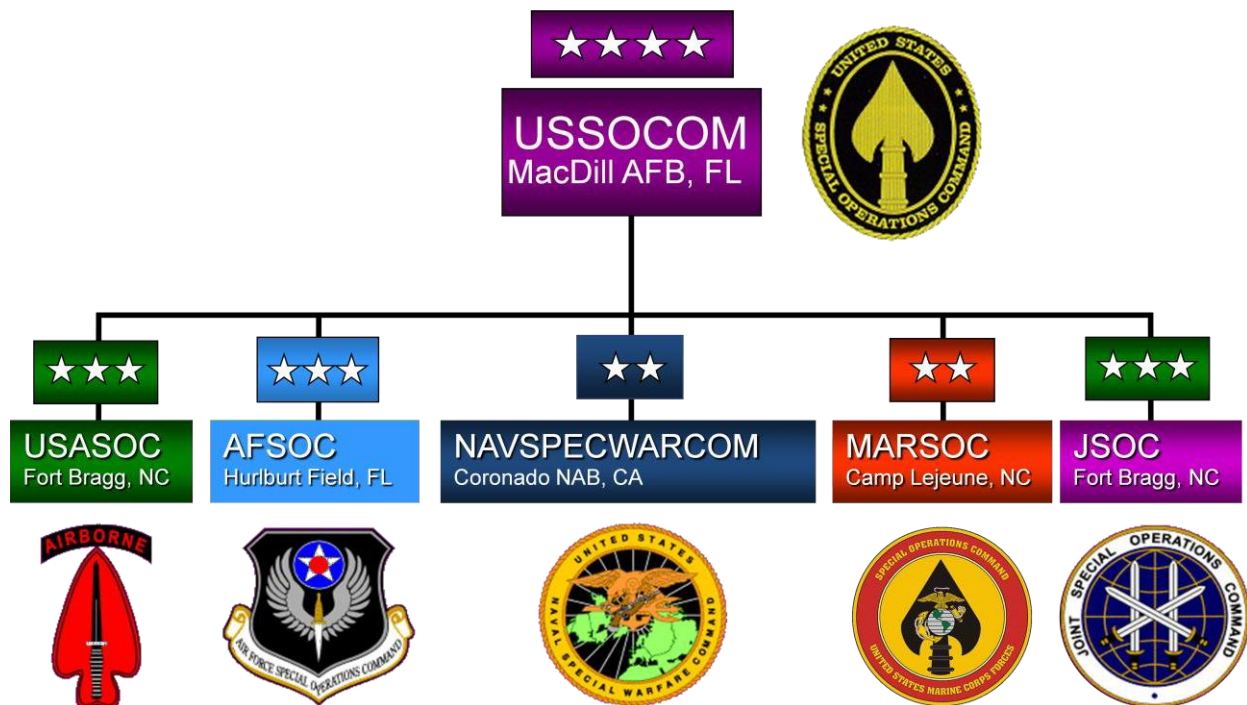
USSOCOM
MacDill AFB, FL

UNITED STATES SPECIAL OPERATIONS COMMAND

USASOC
Fort Bragg, NC

AFSOC
Hurlburt Field, FL

NAVSPECWARCOM
Coronado NAB, CA

MARSOC
Camp Lejeune, NC

JSOC
Fort Bragg, NC

AIRBORNE

AIR FORCE SPECIAL OPERATIONS COMMAND

UNITED STATES NAVAL SPECIAL WARFARE COMMAND

SPECIAL OPERATIONS COMMAND UNITED STATES MARINE CORPS FORCES

JOINT SPECIAL OPERATIONS COMMAND